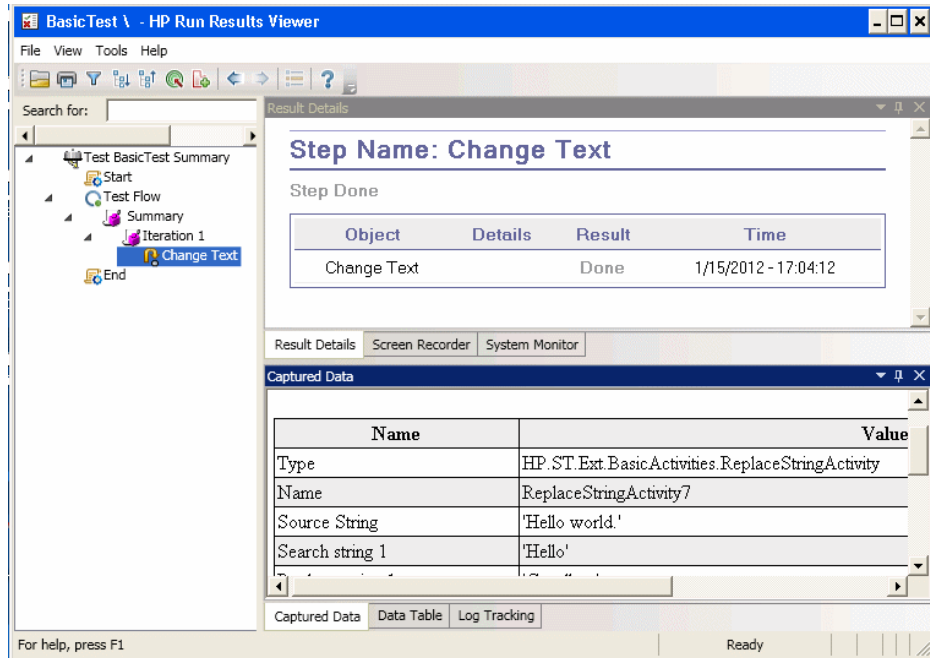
BasicTest \ - HP Run Results Viewer

File View Tools Help

Search for:

Test BasicTest Summary
Start
Test Flow
Summary
Iteration 1
Change Text
End

Result Details

Step Name: Change Text

Step Done

| Object | Details | Result | Time |
|---|---|---|---|
| Change Text | | Done | 1/15/2012 - 17:04:12 |

Result Details | Screen Recorder | System Monitor

Captured Data

| Name | Value |
|---|---|
| Type | HP.ST.Ext.BasicActivities.ReplaceStringActivity |
| Name | ReplaceStringActivity7 |
| Source String | 'Hello world.' |
| Search string 1 | 'Hello' |
| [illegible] | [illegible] |

Captured Data | Data Table | Log Tracking

For help, press F1

Ready